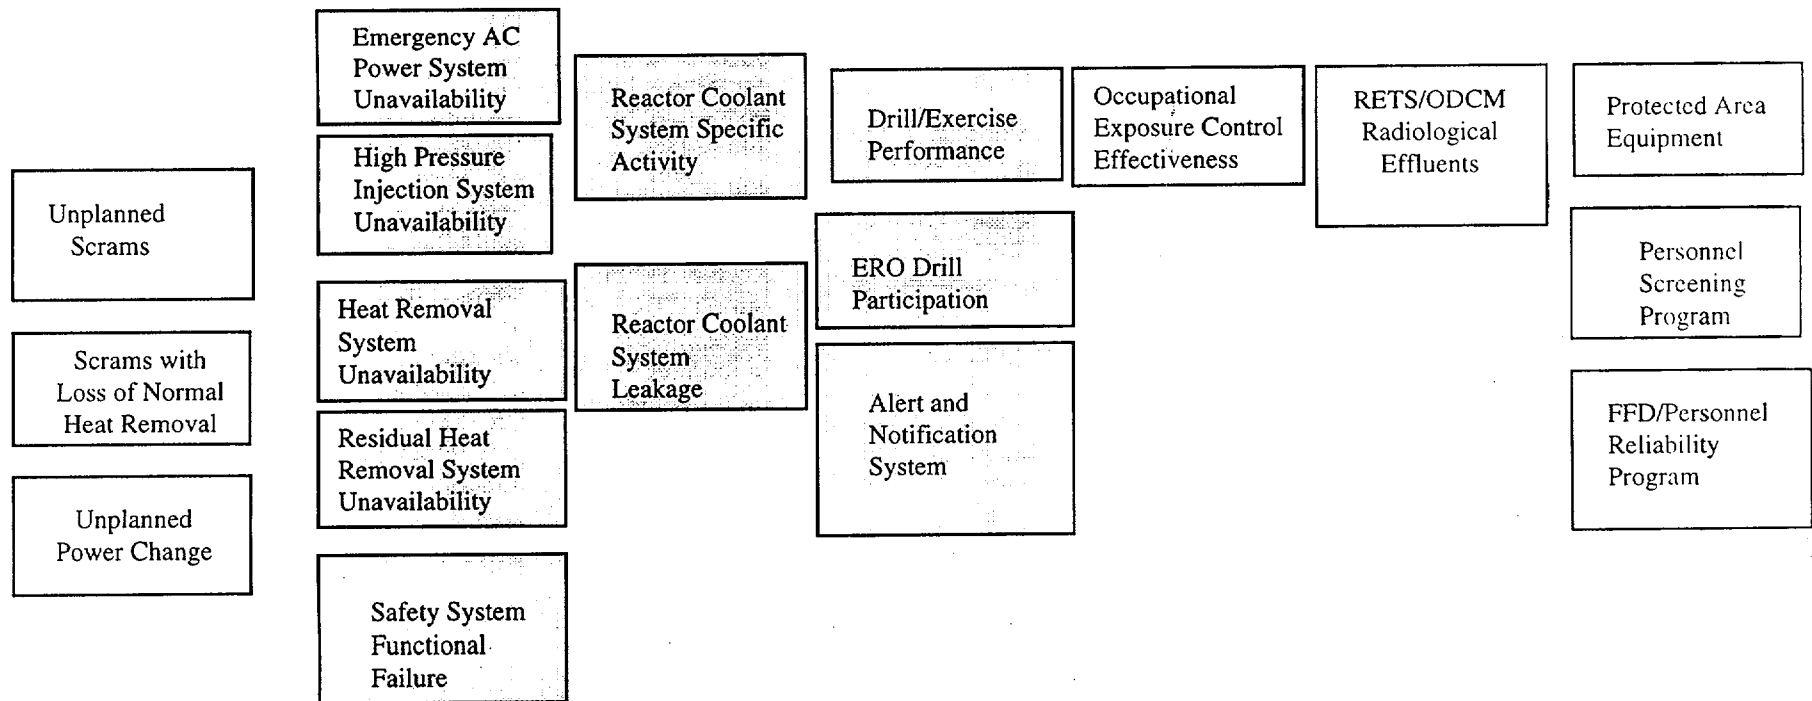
Unplanned Scrams

Scrams with Loss of Normal Heat Removal

Unplanned Power Change

Emergency AC Power System Unavailability

High Pressure Injection System Unavailability

Heat Removal System Unavailability

Residual Heat Removal System Unavailability

Safety System Functional Failure

Reactor Coolant System Specific Activity

Reactor Coolant System Leakage

Drill/Exercise Performance

ERO Drill Participation

Alert and Notification System

Occupational Exposure Control Effectiveness

RETS/ODCM Radiological Effluents

Protected Area Equipment

Personnel Screening Program

FFD/Personnel Reliability Program